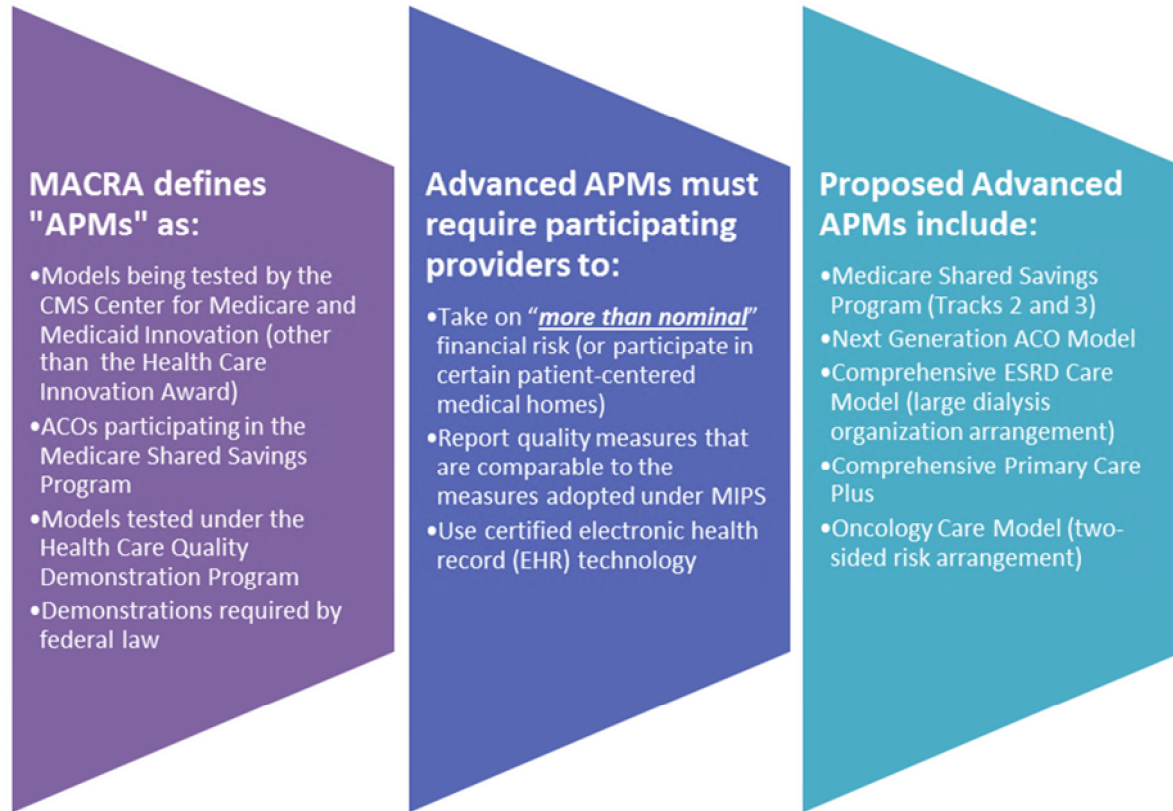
MACRA defines "APMs" as:

•Models being tested by the CMS Center for Medicare and Medicaid Innovation (other than the Health Care Innovation Award)
•ACOs participating in the Medicare Shared Savings Program
•Models tested under the Health Care Quality Demonstration Program
•Demonstrations required by federal law

Advanced APMs must require participating providers to:

•Take on "more than nominal" financial risk (or participate in certain patient-centered medical homes)
•Report quality measures that are comparable to the measures adopted under MIPS
•Use certified electronic health record (EHR) technology

Proposed Advanced APMs include:

•Medicare Shared Savings Program (Tracks 2 and 3)
•Next Generation ACO Model
•Comprehensive ESRD Care Model (large dialysis organization arrangement)
•Comprehensive Primary Care Plus
•Oncology Care Model (two-sided risk arrangement)